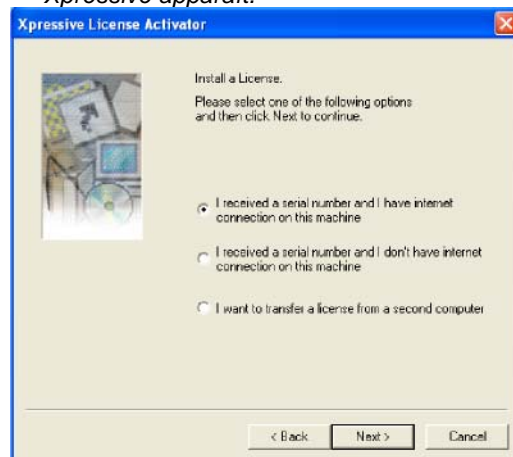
Xpressive apparaît.

Xpressive License Activator

Install a License.

Please select one of the following options and then click Next to continue.

I received a serial number and I have internet connection on this machine

I received a serial number and I don't have internet connection on this machine

I want to transfer a license from a second computer

< Back

Next >

Cancel